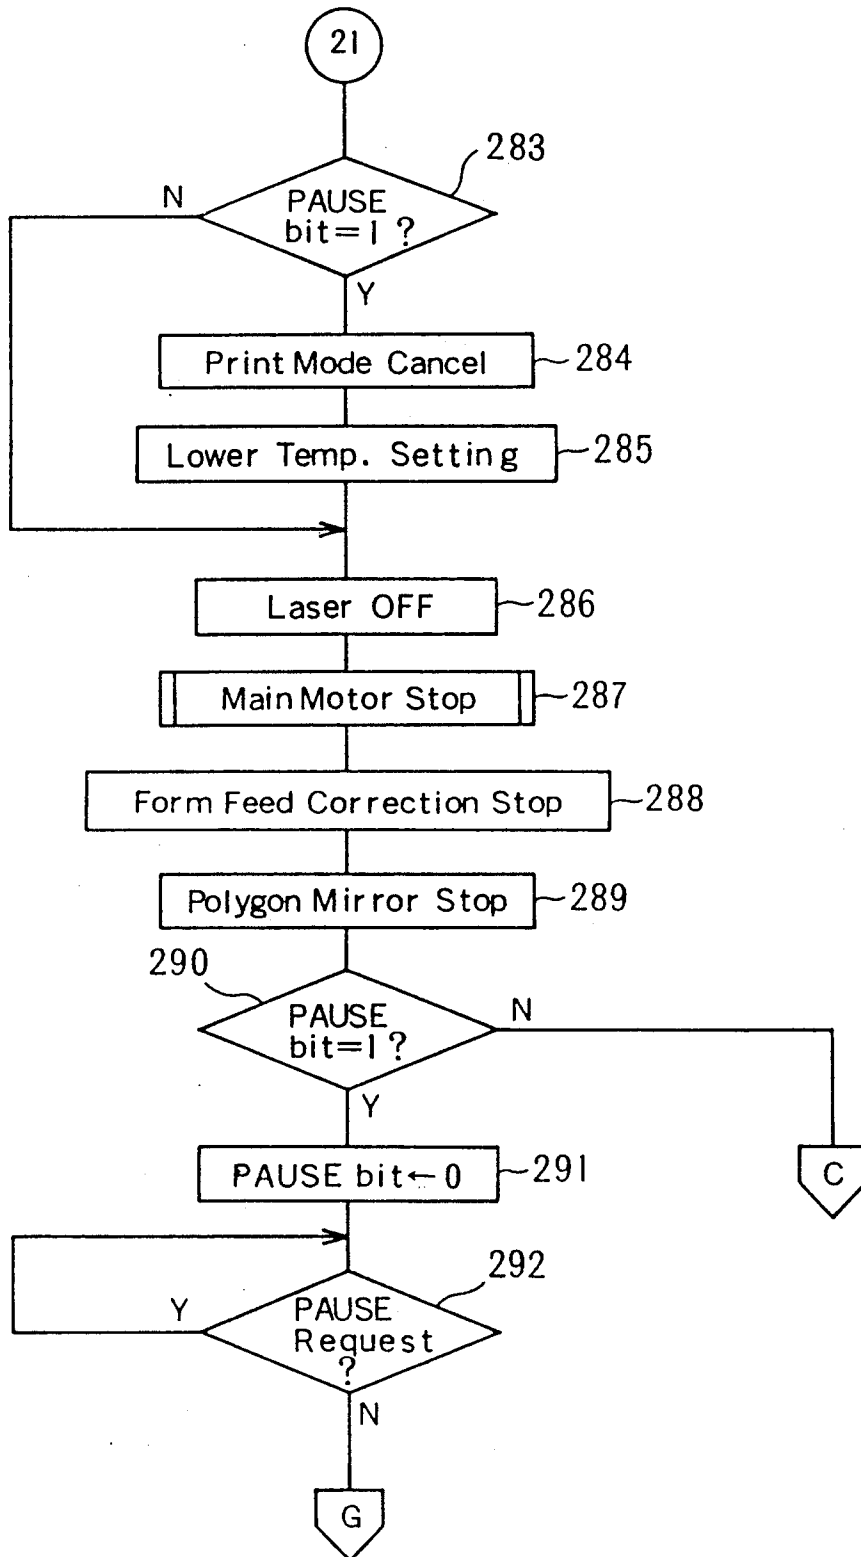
21

283

PAUSE bit=1 ?

N

Y

Print Mode Cancel

284

Lower Temp. Setting

285

Laser OFF

286

Main Motor Stop

287

Form Feed Correction Stop

288

Polygon Mirror Stop

289

290

PAUSE bit=1 ?

N

Y

C

PAUSE bit$\leftarrow$0

291

292

Y

PAUSE Request ?

N

G